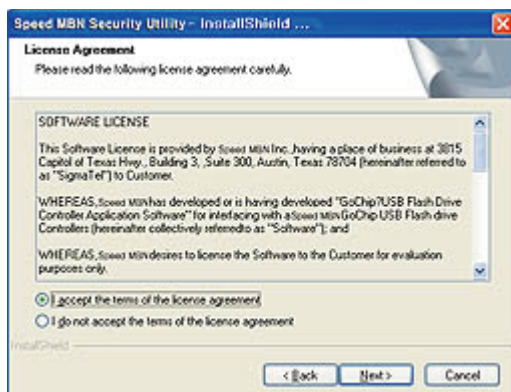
Speed MBN Security Utility - InstallShield ...

License Agreement
Please read the following license agreement carefully.

SOFTWARE LICENSE

This Software License is provided by Speed MBN Inc.,having a place of business at 3815 Capitol of Texas Hwy., Building 3, ,Suite 300, Austin, Texas 78704 (hereinafter referred to as "SigmaTel") to Customer.

WHEREAS, Speed MBN has developed or is having developed "GoChip?USB Flash Drive Controller Application Software" for interfacing with a Speed MBN GoChip USB Flash drive Controllers (hereinafter collectively referredto as "Software"); and

WHEREAS, Speed MBN desires to license the Software to the Customer for evaluation purposes only.

I accept the terms of the license agreement
I do not accept the terms of the license agreement

InstallShield

< Back  Next >  Cancel